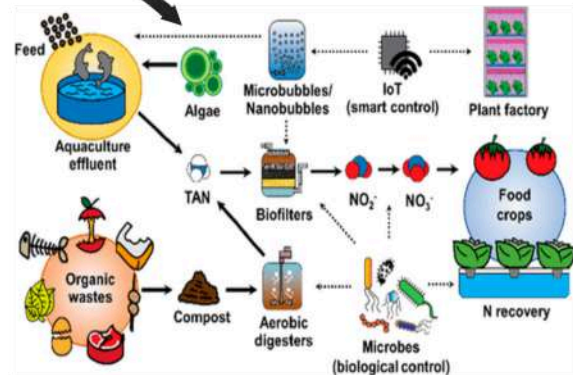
Feed
Algae
Microbubbles/ Nanobubbles
IoT (smart control)
Plant factory
Aquaculture effluent
TAN
Biofilters
$NO_2^-$
$NO_3^-$
Food crops
Organic wastes
Compost
Aerobic digesters
Microbes (biological control)
N recovery